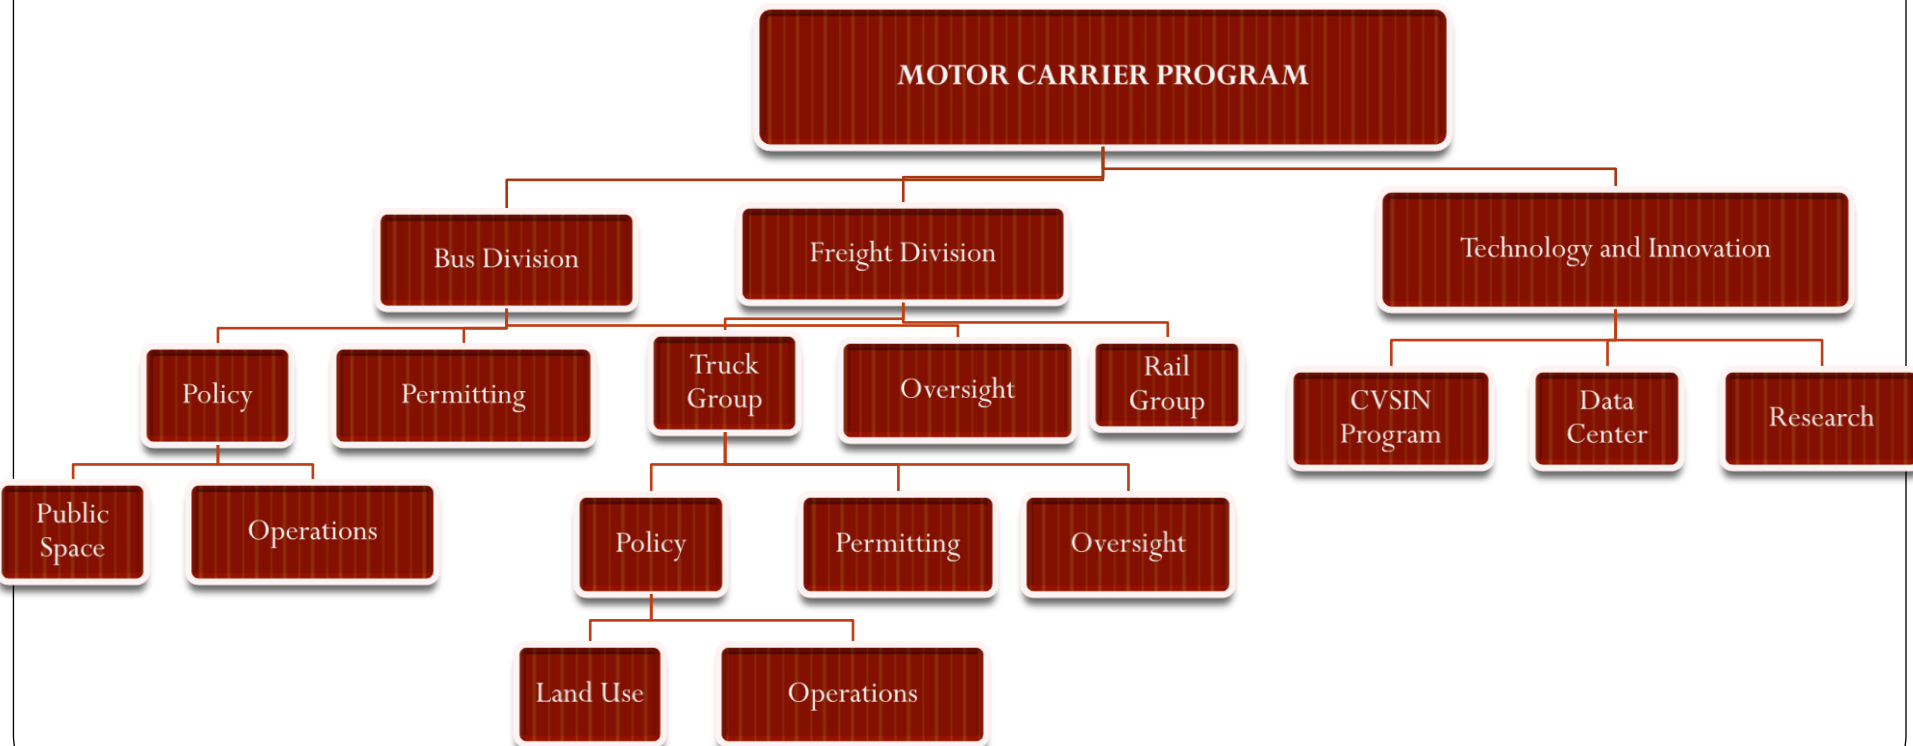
MOTOR CARRIER PROGRAM

Bus Division

Freight Division

Technology and Innovation

Policy

Permitting

Truck Group

Oversight

Rail Group

CVSIN Program

Data Center

Research

Public Space

Operations

Policy

Permitting

Oversight

Land Use

Operations